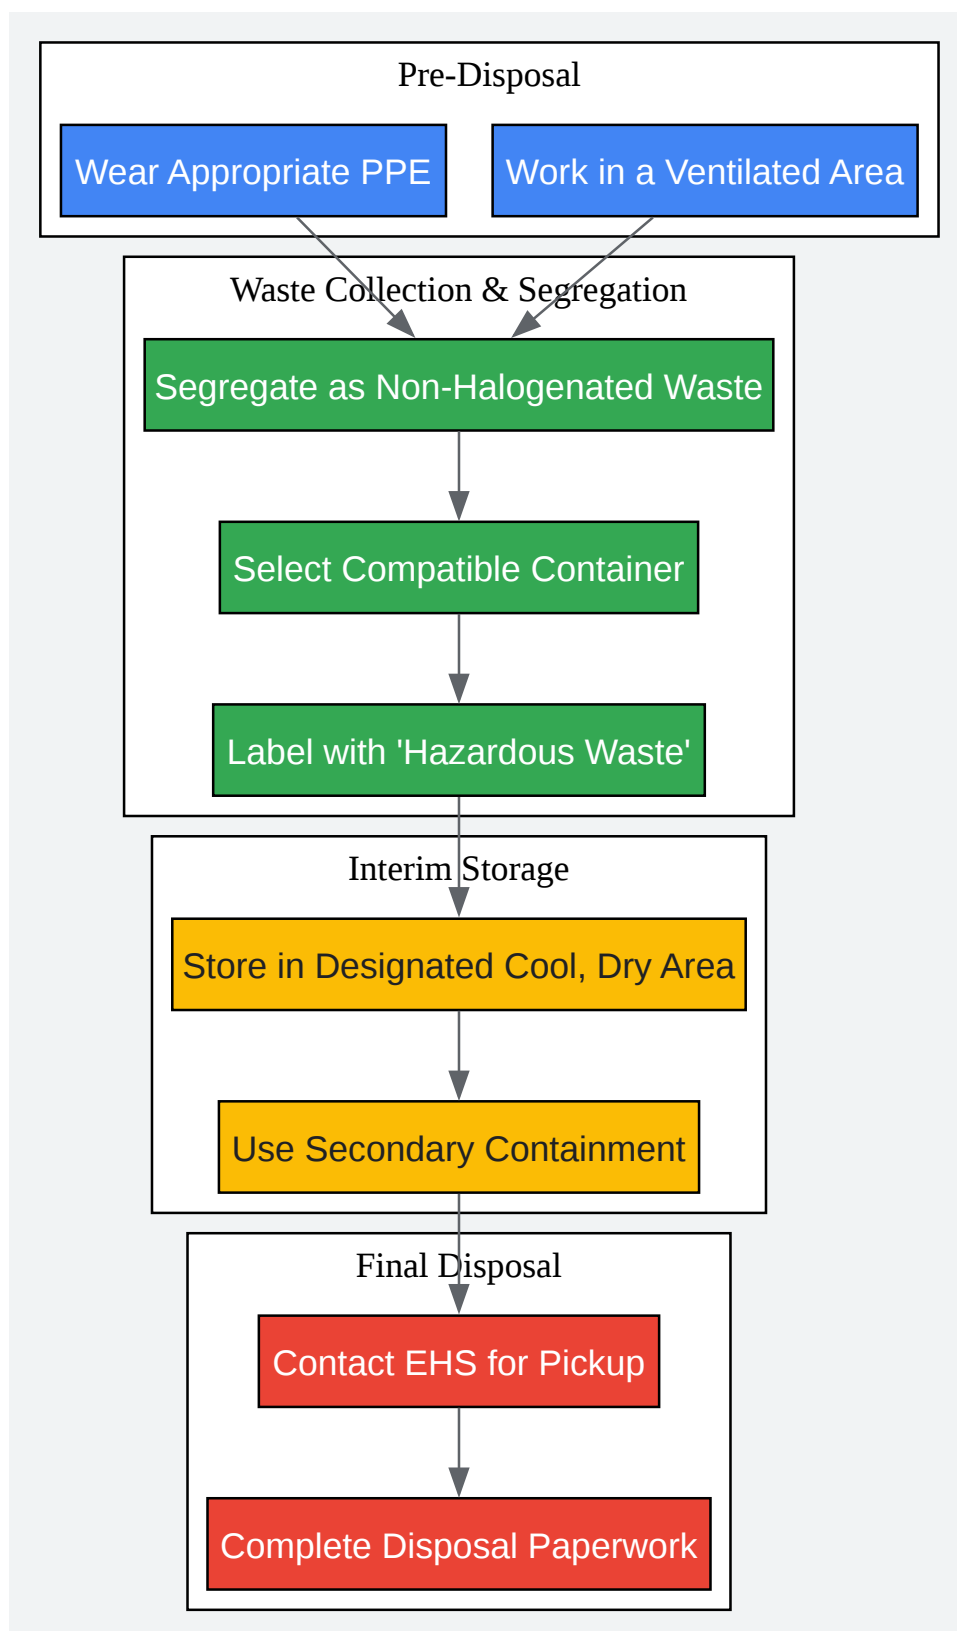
Pre-Disposal

Wear Appropriate PPE

Work in a Ventilated Area

Waste Collection & Segregation

Segregate as Non-Halogenated Waste

Select Compatible Container

Label with 'Hazardous Waste'

Interim Storage

Store in Designated Cool, Dry Area

Use Secondary Containment

Final Disposal

Contact EHS for Pickup

Complete Disposal Paperwork